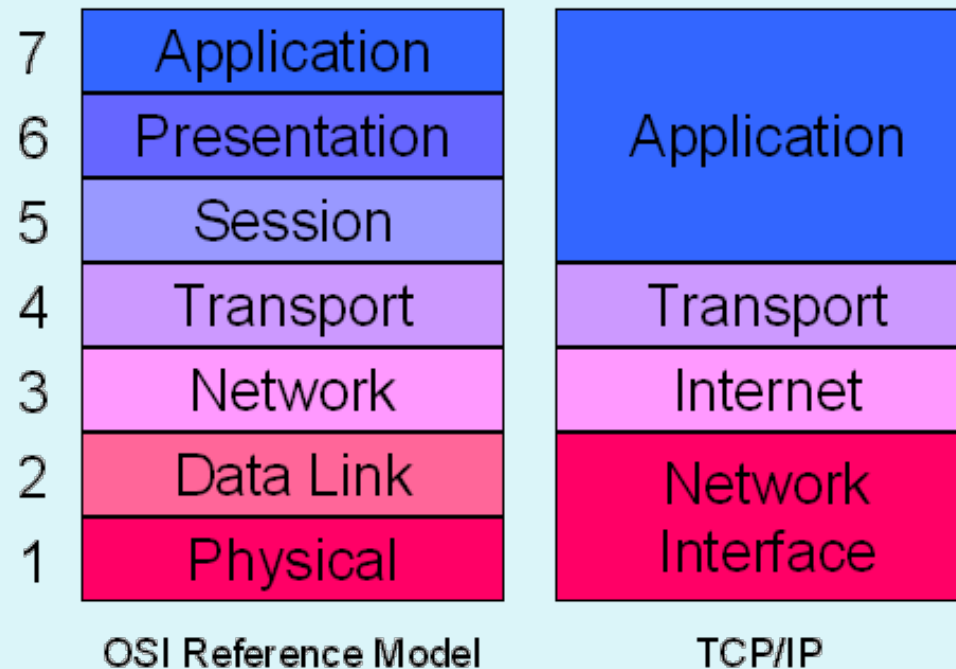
| | OSI Reference Model | TCP/IP |
|---|---|---|
| 7 | Application | Application |
| 6 | Presentation | |
| 5 | Session | |
| 4 | Transport | Transport |
| 3 | Network | Internet |
| 2 | Data Link | Network Interface |
| 1 | Physical | |